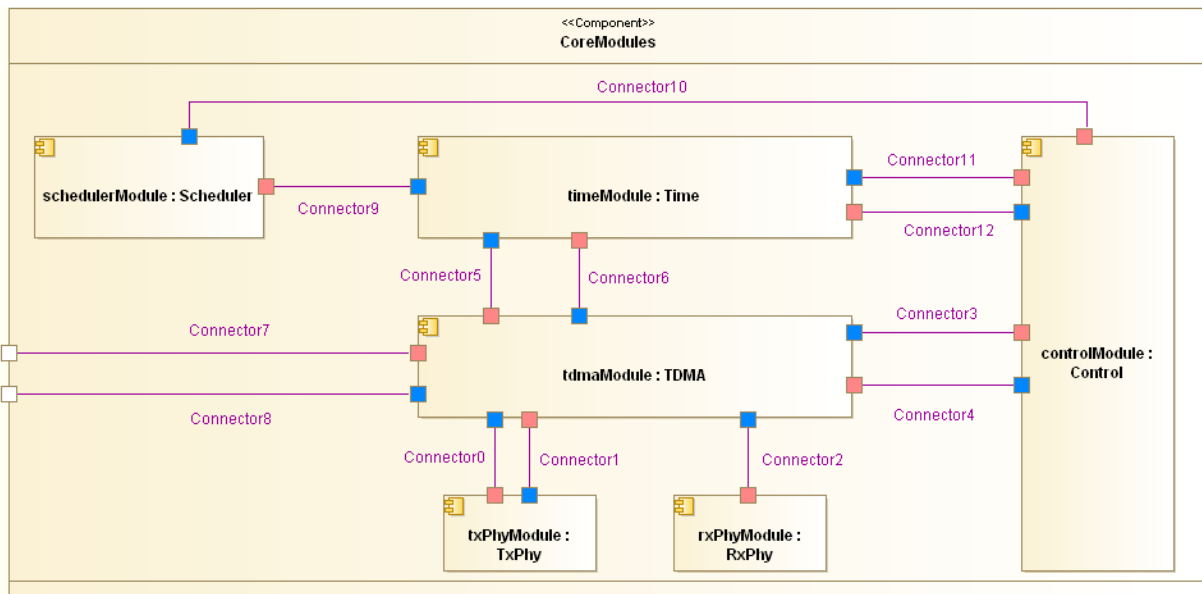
<<Component>>
CoreModules

Connector10

schedulerModule : Scheduler

Connector9

timeModule : Time

Connector11

Connector12

Connector5

Connector6

Connector7

tdmaModule : TDMA

Connector3

controlModule : Control

Connector8

Connector4

Connector0

Connector1

Connector2

txPhyModule : TxPhy

rxPhyModule : RxPhy